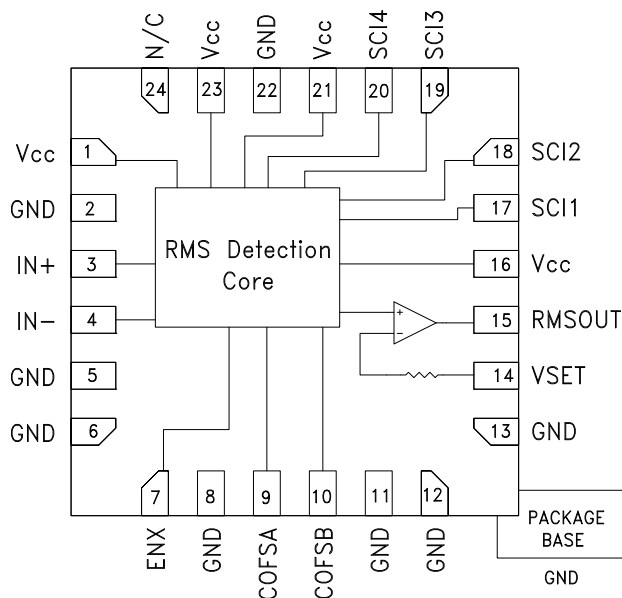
N/C
Vcc
GND
Vcc
SCI4
SCI3
24
23
22
21
20
19

Vcc 1
GND 2
IN+ 3
IN− 4
GND 5
GND 6

RMS Detection Core

18 SCI2
17 SCI1
16 Vcc
15 RMSOUT
14 VSET
13 GND

+
−

7
8
9
10
11
12
ENX
GND
COFSA
COFSB
GND
GND

PACKAGE BASE
GND